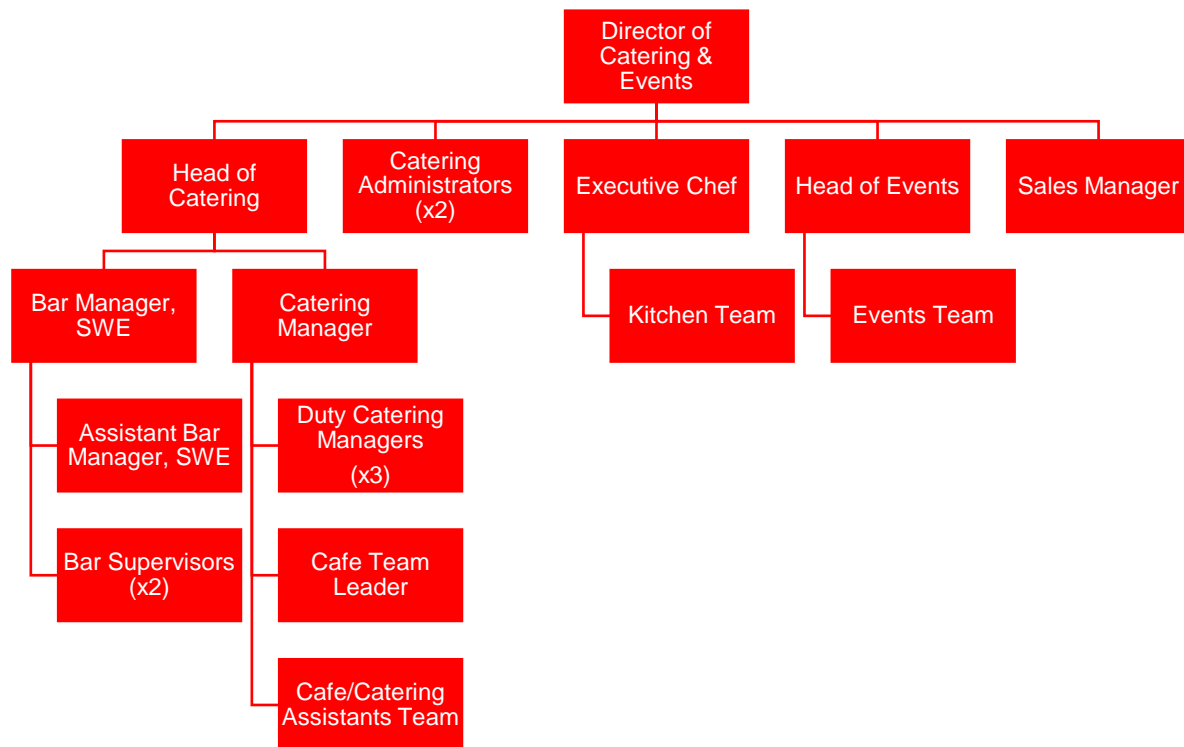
Director of Catering & Events

Head of Catering

Catering Administrators (x2)

Executive Chef

Head of Events

Sales Manager

Bar Manager, SWE

Catering Manager

Kitchen Team

Events Team

Assistant Bar Manager, SWE

Bar Supervisors (x2)

Duty Catering Managers (x3)

Cafe Team Leader

Cafe/Catering Assistants Team